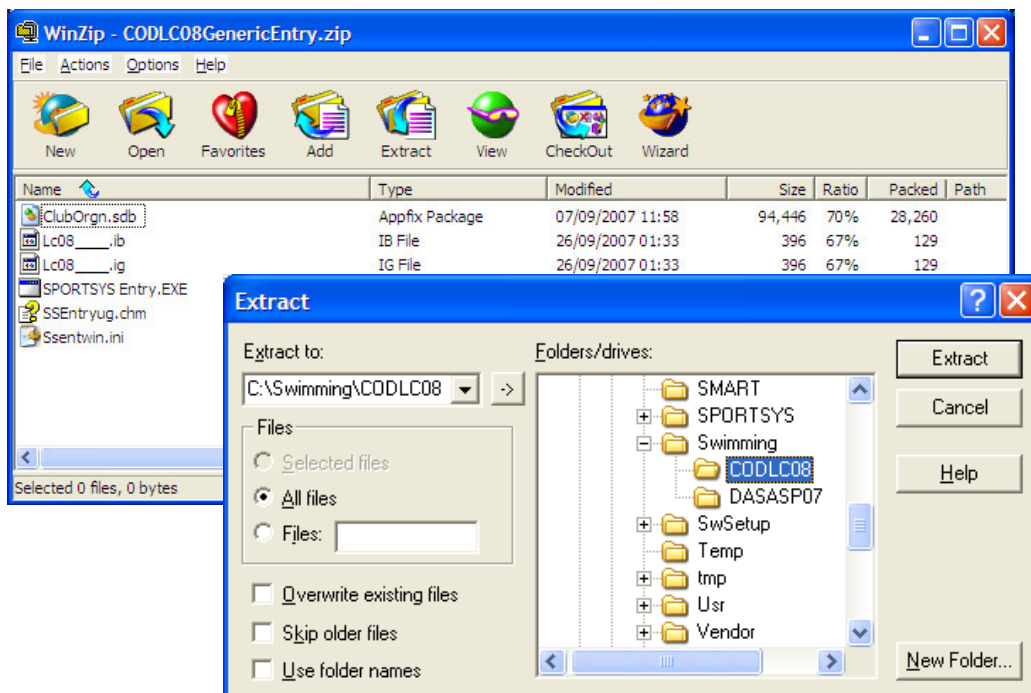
WinZip - CODLC08GenericEntry.zip

File Actions Options Help

New Open Favorites Add Extract View CheckOut Wizard

| Name | Type | Modified | Size | Ratio | Packed | Path |
|---|---|---|---|---|---|---|
| ClubOrgn.sdb | Appfix Package | 07/09/2007 11:58 | 94,446 | 70% | 28,260 | |
| Lc08____.ib | IB File | 26/09/2007 01:33 | 396 | 67% | 129 | |
| Lc08____.ig | IG File | 26/09/2007 01:33 | 396 | 67% | 129 | |
| SPORTSYS Entry.EXE | | | | | | |
| SSEntryug.chm | | | | | | |
| Ssentwin.ini | | | | | | |

Selected 0 files, 0 bytes

Extract

Extract to:
C:\Swimming\CODLC08

Files
Selected files
All files
Files:

Overwrite existing files
Skip older files
Use folder names

Folders/drives:
SMART
SPORTSYS
Swimming
CODLC08
DASASP07
SwSetup
Temp
tmp
Usr
Vendor

Extract
Cancel
Help
New Folder...